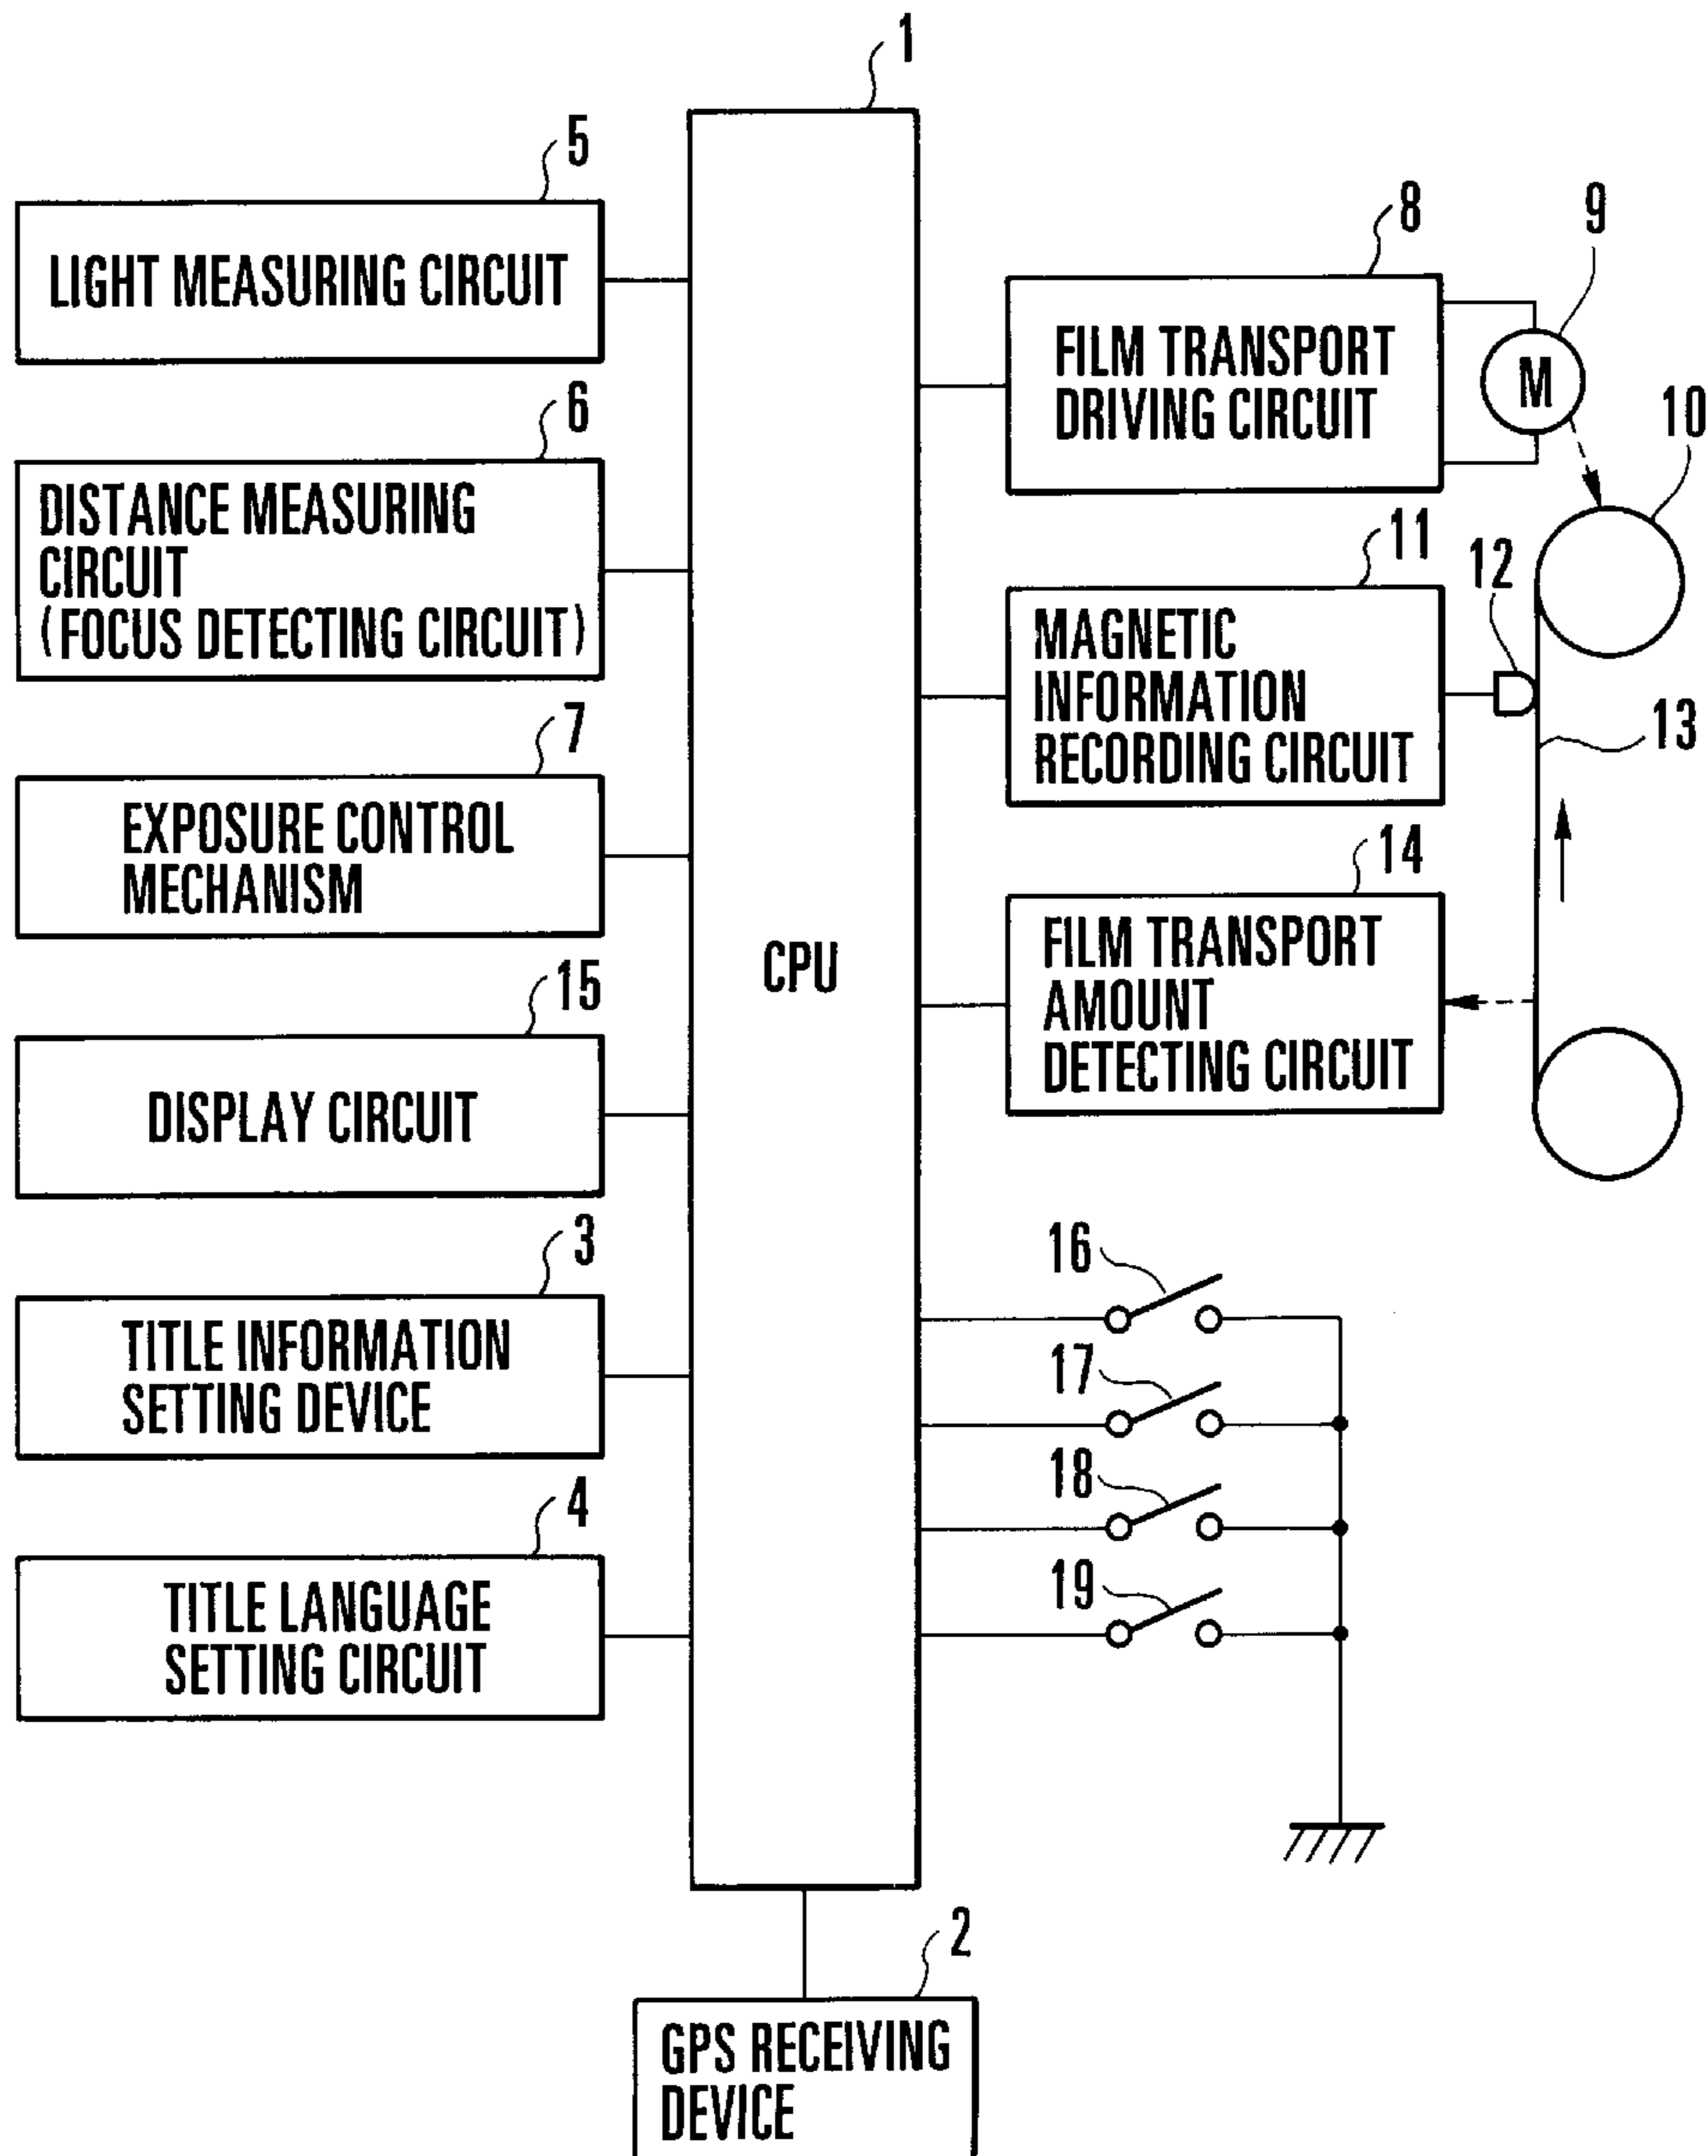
1

5

LIGHT MEASURING CIRCUIT

6

DISTANCE MEASURING CIRCUIT (FOCUS DETECTING CIRCUIT)

7

EXPOSURE CONTROL MECHANISM

15

DISPLAY CIRCUIT

3

TITLE INFORMATION SETTING DEVICE

4

TITLE LANGUAGE SETTING CIRCUIT

CPU

8

FILM TRANSPORT DRIVING CIRCUIT

9

M

10

11

12

MAGNETIC INFORMATION RECORDING CIRCUIT

13

14

FILM TRANSPORT AMOUNT DETECTING CIRCUIT

16

17

18

19

2

GPS RECEIVING DEVICE